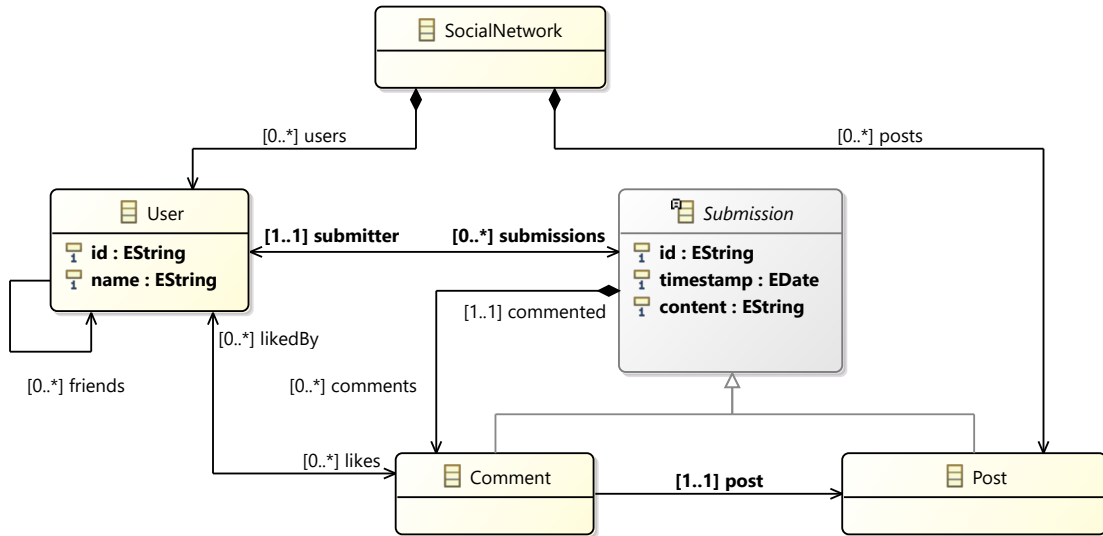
SocialNetwork

[0..*] users

[0..*] posts

User

id : EString

name : EString

[1..1] submitter

[0..*] submissions

Submission

id : EString

timestamp : EDate

content : EString

[1..1] commented

[0..*] likedBy

[0..*] friends

[0..*] comments

[0..*] likes

Comment

[1..1] post

Post